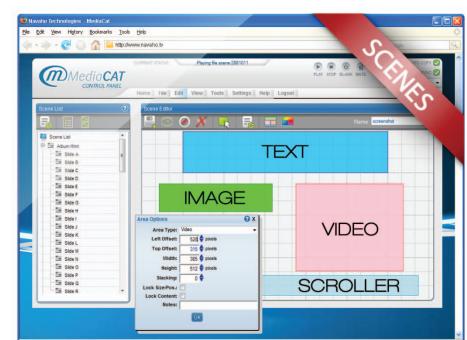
Navaho Technologies :: MediaCAT
File Edit View History Bookmarks Tools Help
http://www.navaho.tv
SCENES
MediaCAT CONTROL PANEL
CURRENT STATUS
Playing file scene.3381011
PLAY STOP BLANK SKIN
Home File Edit View Tools Settings Help Logout
Scene List
Scene Editor
Scene List
Album Root
Slide A
Slide B
Slide C
Slide D
Slide E
Slide F
Slide G
Slide H
Slide I
Slide J
Slide K
Slide L
Slide M
Slide N
Slide O
Slide P
Slide Q
Slide R
Name
TEXT
IMAGE
VIDEO
SCROLLER
Area Options
Area Type: Video
Left Offset: 528 pixels
Top Offset: 315 pixels
Width: 385 pixels
Height: 512 pixels
Stacking: 2
Lock Size/Pos.:
Lock Content:
Notes:
Ok